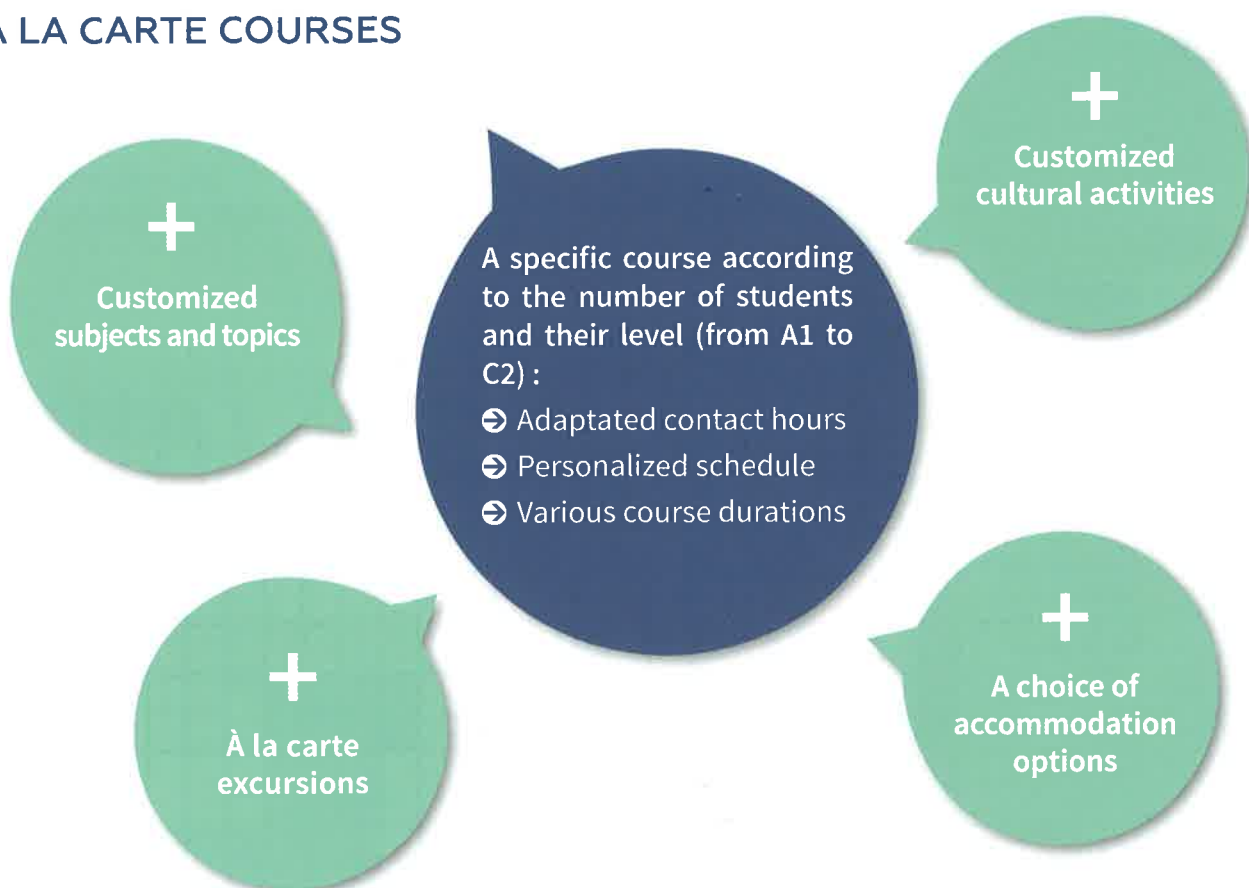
LA CARTE COURSES

+
Customized subjects and topics

A specific course according to the number of students and their level (from A1 to C2) :
➔ Adaptated contact hours
➔ Personalized schedule
➔ Various course durations

+
Customized cultural activities

+
À la carte excursions

+
A choice of accommodation options